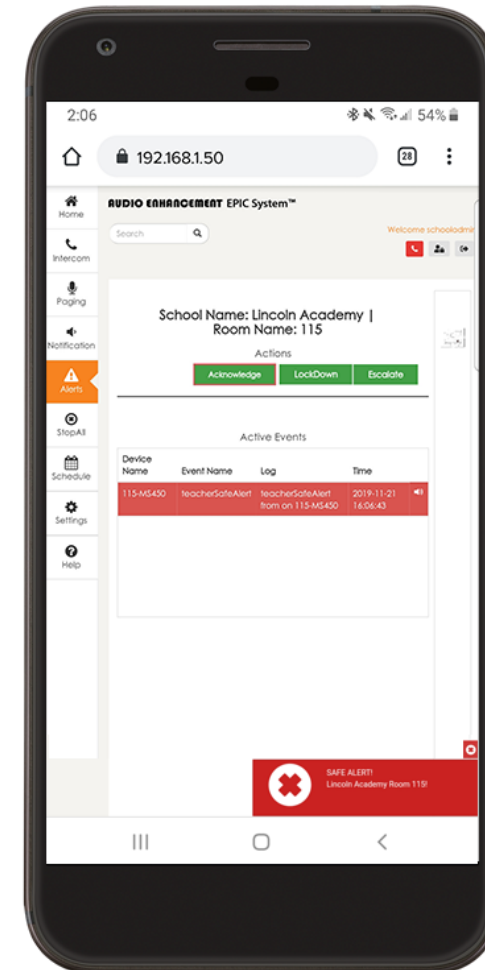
2:06

54%

192.168.1.50

28

Home

Intercom

Paging

Notification

Alerts

StopAll

Schedule

Settings

Help

AUDIO ENHANCEMENT EPIC System™

Search

Welcome schooladmi

School Name: Lincoln Academy | Room Name: 115

Actions

Acknowledge LockDown Escalate

Active Events

| Device Name | Event Name | Log | Time |
|---|---|---|---|
| 115-MS450 | teacherSafeAlert | teacherSafeAlert from on 115-MS450 | 2019-11-21 16:06:43 |

SAFE ALERT!
Lincoln Academy Room 115!